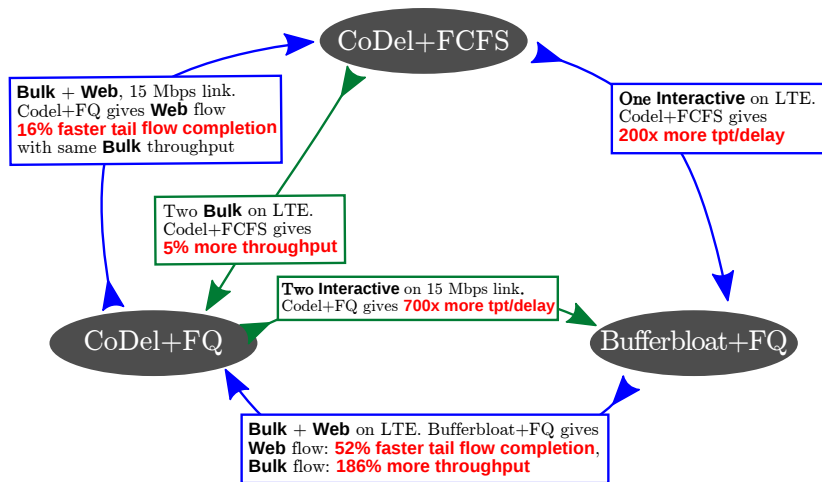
CoDel+FCFS

Bulk + Web, 15 Mbps link. Codel+FQ gives Web flow 16% faster tail flow completion with same Bulk throughput

One Interactive on LTE. Codel+FCFS gives 200x more tpt/delay

Two Bulk on LTE. Codel+FCFS gives 5% more throughput

Two Interactive on 15 Mbps link. Codel+FQ gives 700x more tpt/delay

CoDel+FQ

Bufferbloat+FQ

Bulk + Web on LTE. Bufferbloat+FQ gives Web flow: 52% faster tail flow completion, Bulk flow: 186% more throughput